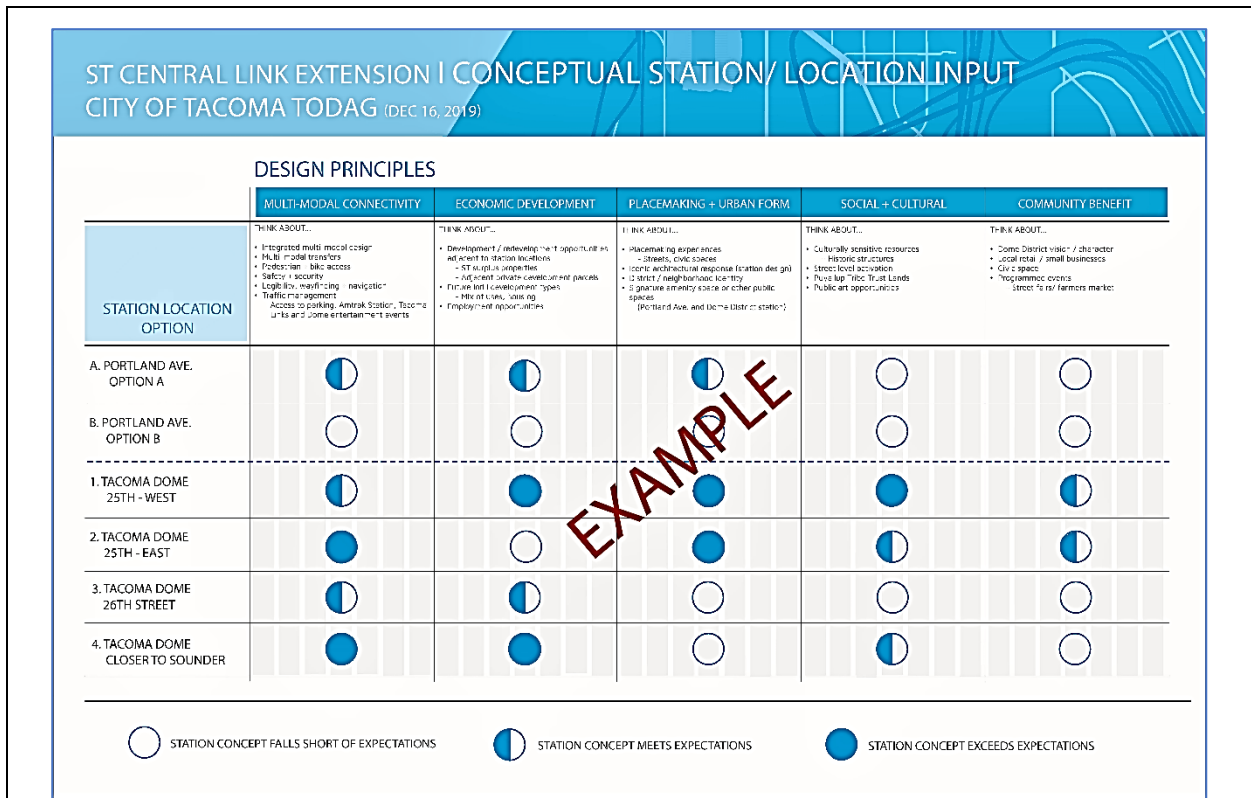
ST CENTRAL LINK EXTENSION | CONCEPTUAL STATION/ LOCATION INPUT
CITY OF TACOMA TODAG (DEC 16, 2019)

DESIGN PRINCIPLES

| STATION LOCATION OPTION | MULTI-MODAL CONNECTIVITY | ECONOMIC DEVELOPMENT | PLACEMAKING + URBAN FORM | SOCIAL + CULTURAL | COMMUNITY BENEFIT |
|---|---|---|---|---|---|
| | THINK ABOUT... • Integrated multi modal design • Multi modal transfers • Pedestrian + bike access • Safety + security • Legibility, wayfinding + navigation • Traffic management Access to parking, Amtrak Station, Tacoma Links and Dome entertainment events | THINK ABOUT... • Development / redevelopment opportunities adjacent to station locations – ST surplus properties – Adjacent private development parcels • Future land development types – Mix of uses, housing • Employment opportunities | THINK ABOUT... • Placemaking experiences – Streets, civic spaces • Iconic architectural response (station design) • District / neighborhood identity • Signature amenity space or other public spaces (Portland Ave. and Dome District station) | THINK ABOUT... • Culturally sensitive resources Historic structures • Street level activation • Puyallup Tribe Trust Lands • Public art opportunities | THINK ABOUT... • Dome District vision / character • Local retail / small businesses • Civic space • Programmed events Street fairs/ farmers market |
| A. PORTLAND AVE. OPTION A | | | | | |
| B. PORTLAND AVE. OPTION B | | | | | |
| 1. TACOMA DOME 25TH - WEST | | | | | |
| 2. TACOMA DOME 25TH - EAST | | | | | |
| 3. TACOMA DOME 26TH STREET | | | | | |
| 4. TACOMA DOME CLOSER TO SOUNDER | | | | | |

EXAMPLE

STATION CONCEPT FALLS SHORT OF EXPECTATIONS
STATION CONCEPT MEETS EXPECTATIONS
STATION CONCEPT EXCEEDS EXPECTATIONS